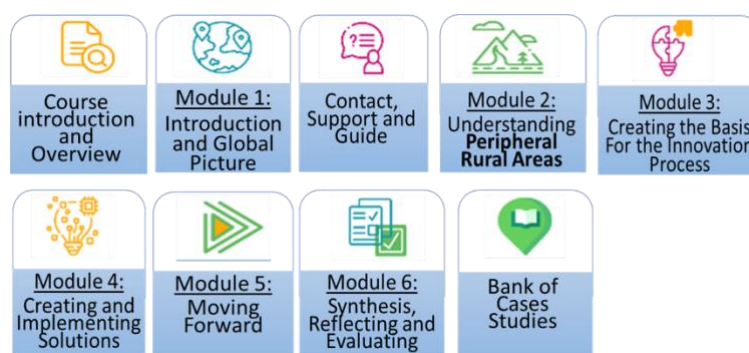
Course introduction and Overview

Module 1:
Introduction and Global Picture

Contact, Support and Guide

Module 2:
Understanding **Peripheral Rural Areas**

Module 3:
Creating the Basis For the Innovation Process

Module 4:
Creating and Implementing Solutions

Module 5:
Moving Forward

Module 6:
Synthesis, Reflecting and Evaluating

Bank of Cases Studies